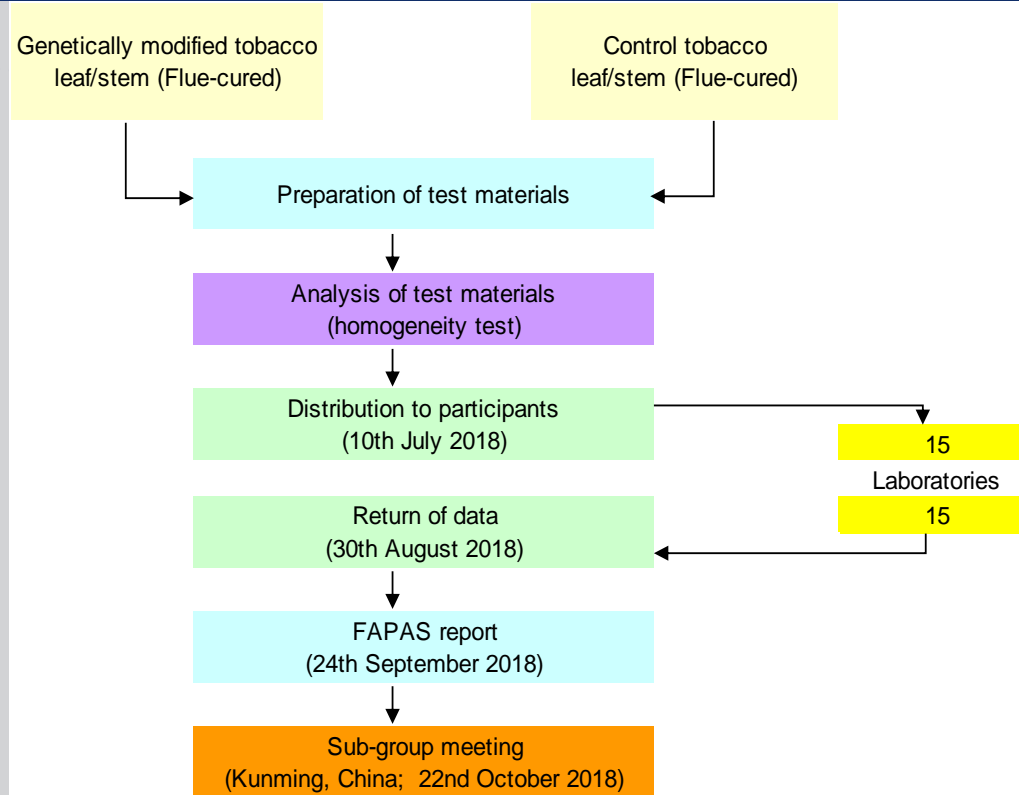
Genetically modified tobacco leaf/stem (Flue-cured)

Control tobacco leaf/stem (Flue-cured)

Preparation of test materials

Analysis of test materials (homogeneity test)

Distribution to participants (10th July 2018)

15

Laboratories

15

Return of data (30th August 2018)

FAPAS report (24th September 2018)

Sub-group meeting (Kunming, China; 22nd October 2018)